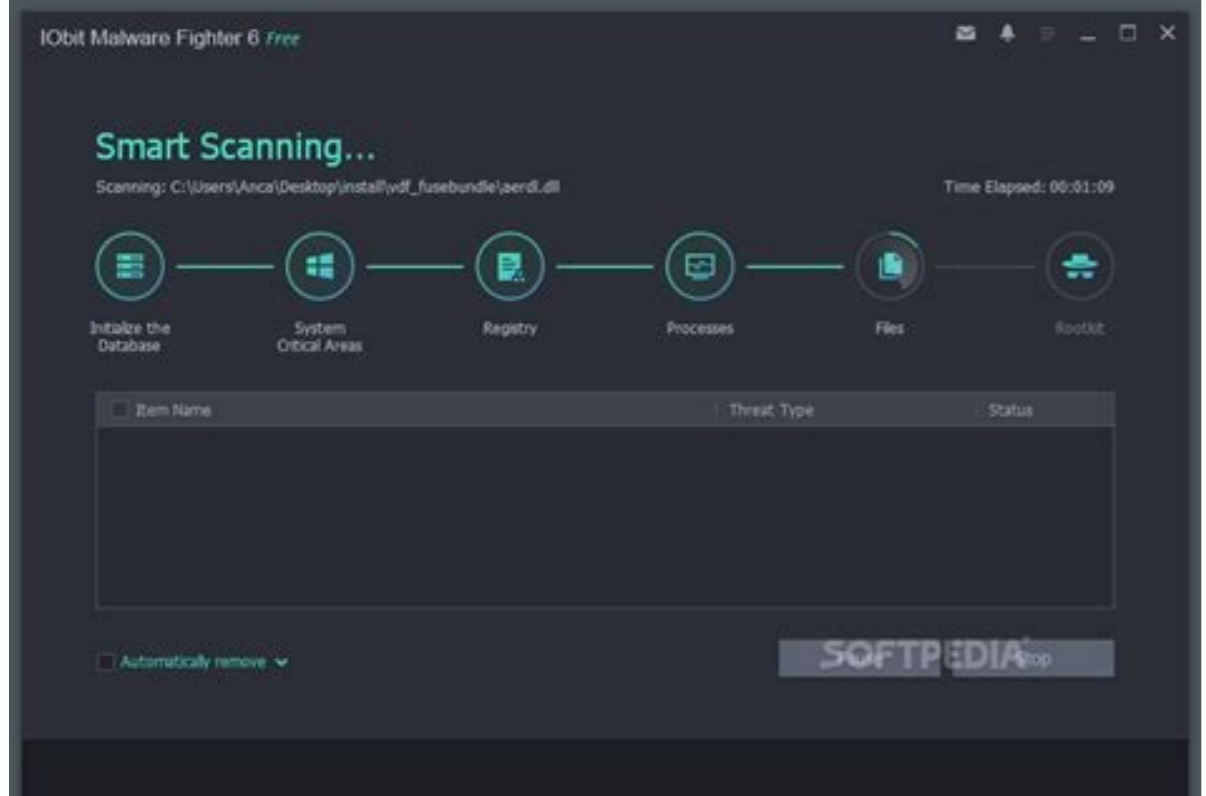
IObit Malware Fighter 6 Free

Smart Scanning...

Scanning: C:\Users\Anca\Desktop\install\vdf_fusebundle\aerdl.dll

Time Elapsed: 00:01:09

Initalize the Database

System Critical Areas

Registry

Processes

Files

Rootkit

| Item Name | Threat Type | Status |
|---|---|---|

Automatically remove

SOFTPEDIA

Stop